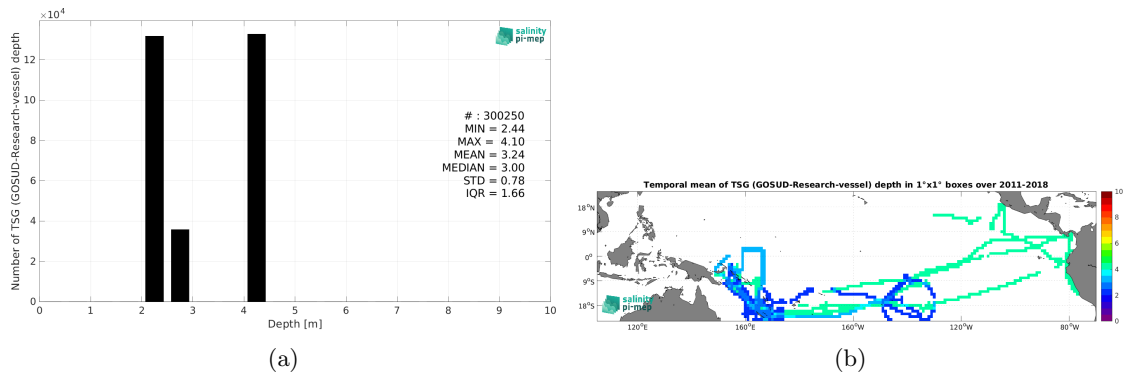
$\times10^4$

salinity pi-mep

Number of TSG (GOSUD-Research-vessel) depth

12
10
8
6
4
2
0

# : 300250
MIN = 2.44
MAX = 4.10
MEAN = 3.24
MEDIAN = 3.00
STD = 0.78
IQR = 1.66

0 1 2 3 4 5 6 7 8 9 10
Depth [m]

(a)

Temporal mean of TSG (GOSUD-Research-vessel) depth in 1°x1° boxes over 2011-2018

18°N
9°N
0°
9°S
18°S

120°E 160°E 160°W 120°W 80°W

salinity pi-mep

10
8
6
4
2
0

(b)